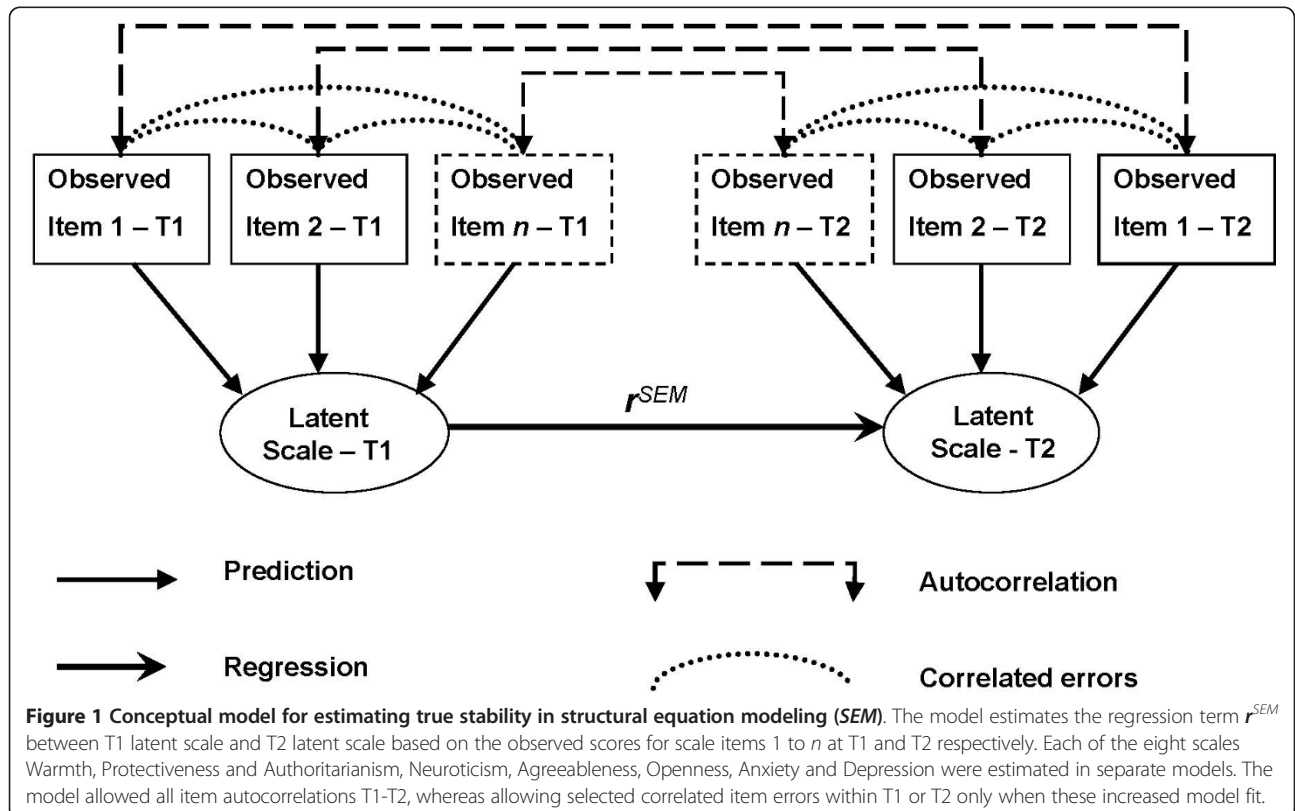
Observed Item 1 – T1

Observed Item 2 – T1

Observed Item *n* – T1

Observed Item *n* – T2

Observed Item 2 – T2

Observed Item 1 – T2

Latent Scale – T1

$r^{SEM}$

Latent Scale - T2

Prediction

Autocorrelation

Regression

Correlated errors

**Figure 1 Conceptual model for estimating true stability in structural equation modeling (*SEM*)**. The model estimates the regression term $r^{SEM}$ between T1 latent scale and T2 latent scale based on the observed scores for scale items 1 to *n* at T1 and T2 respectively. Each of the eight scales Warmth, Protectiveness and Authoritarianism, Neuroticism, Agreeableness, Openness, Anxiety and Depression were estimated in separate models. The model allowed all item autocorrelations T1-T2, whereas allowing selected correlated item errors within T1 or T2 only when these increased model fit.